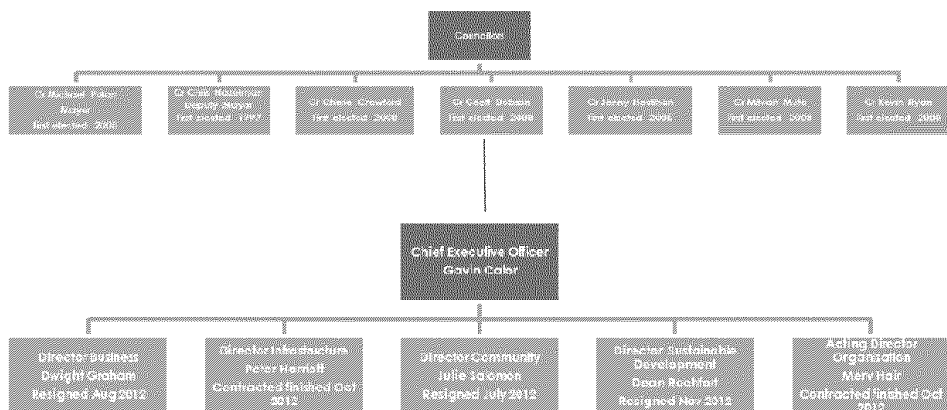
Councillors

Cr Michael Poley
Mayor
First elected 2008

Cr Chris Nazarenus
Deputy Mayor
First elected 1997

Cr Chase Crawford
First elected 2008

Cr Geoff Gibson
First elected 2008

Cr Jenny Neelham
First elected 2008

Cr Mivan Muts
First elected 2008

Cr Kevin Ryan
First elected 2008

Chief Executive Officer
Gavin Calor

Director Business
Dwight Graham
Resigned Aug 2012

Director Infrastructure
Peter Harriott
Contracted finished Oct 2012

Director Community
Julie Salomon
Resigned July 2012

Director Sustainable Development
Dean Rochfort
Resigned Nov 2012

Acting Director Organisation
Merv Hair
Contracted finished Oct 2012